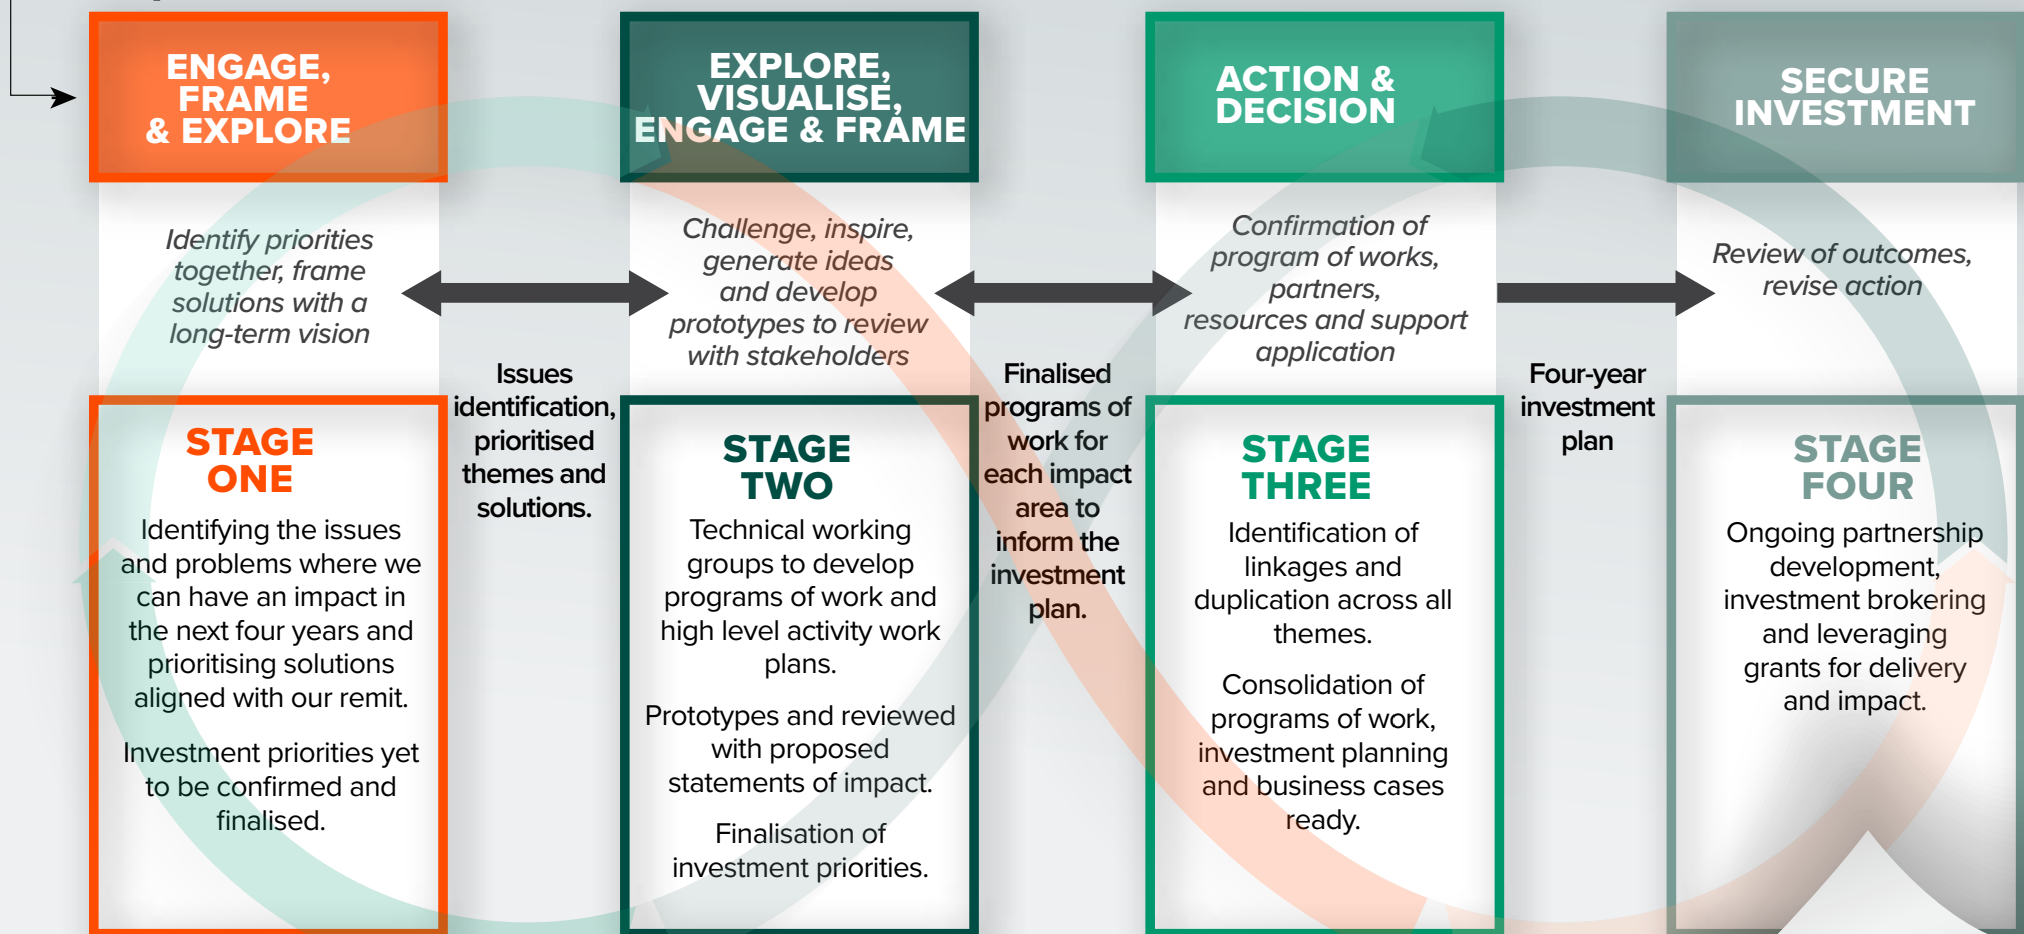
ENGAGE, FRAME & EXPLORE

Identify priorities together, frame solutions with a long-term vision

STAGE ONE

Identifying the issues and problems where we can have an impact in the next four years and prioritising solutions aligned with our remit.

Investment priorities yet to be confirmed and finalised.

Issues identification, prioritised themes and solutions.

EXPLORE, VISUALISE, ENGAGE & FRAME

Challenge, inspire, generate ideas and develop prototypes to review with stakeholders

STAGE TWO

Technical working groups to develop programs of work and high level activity work plans.

Prototypes and reviewed with proposed statements of impact.

Finalisation of investment priorities.

Finalised programs of work for each impact area to inform the investment plan.

ACTION & DECISION

Confirmation of program of works, partners, resources and support application

STAGE THREE

Identification of linkages and duplication across all themes.

Consolidation of programs of work, investment planning and business cases ready.

Four-year investment plan

SECURE INVESTMENT

Review of outcomes, revise action

STAGE FOUR

Ongoing partnership development, investment brokering and leveraging grants for delivery and impact.